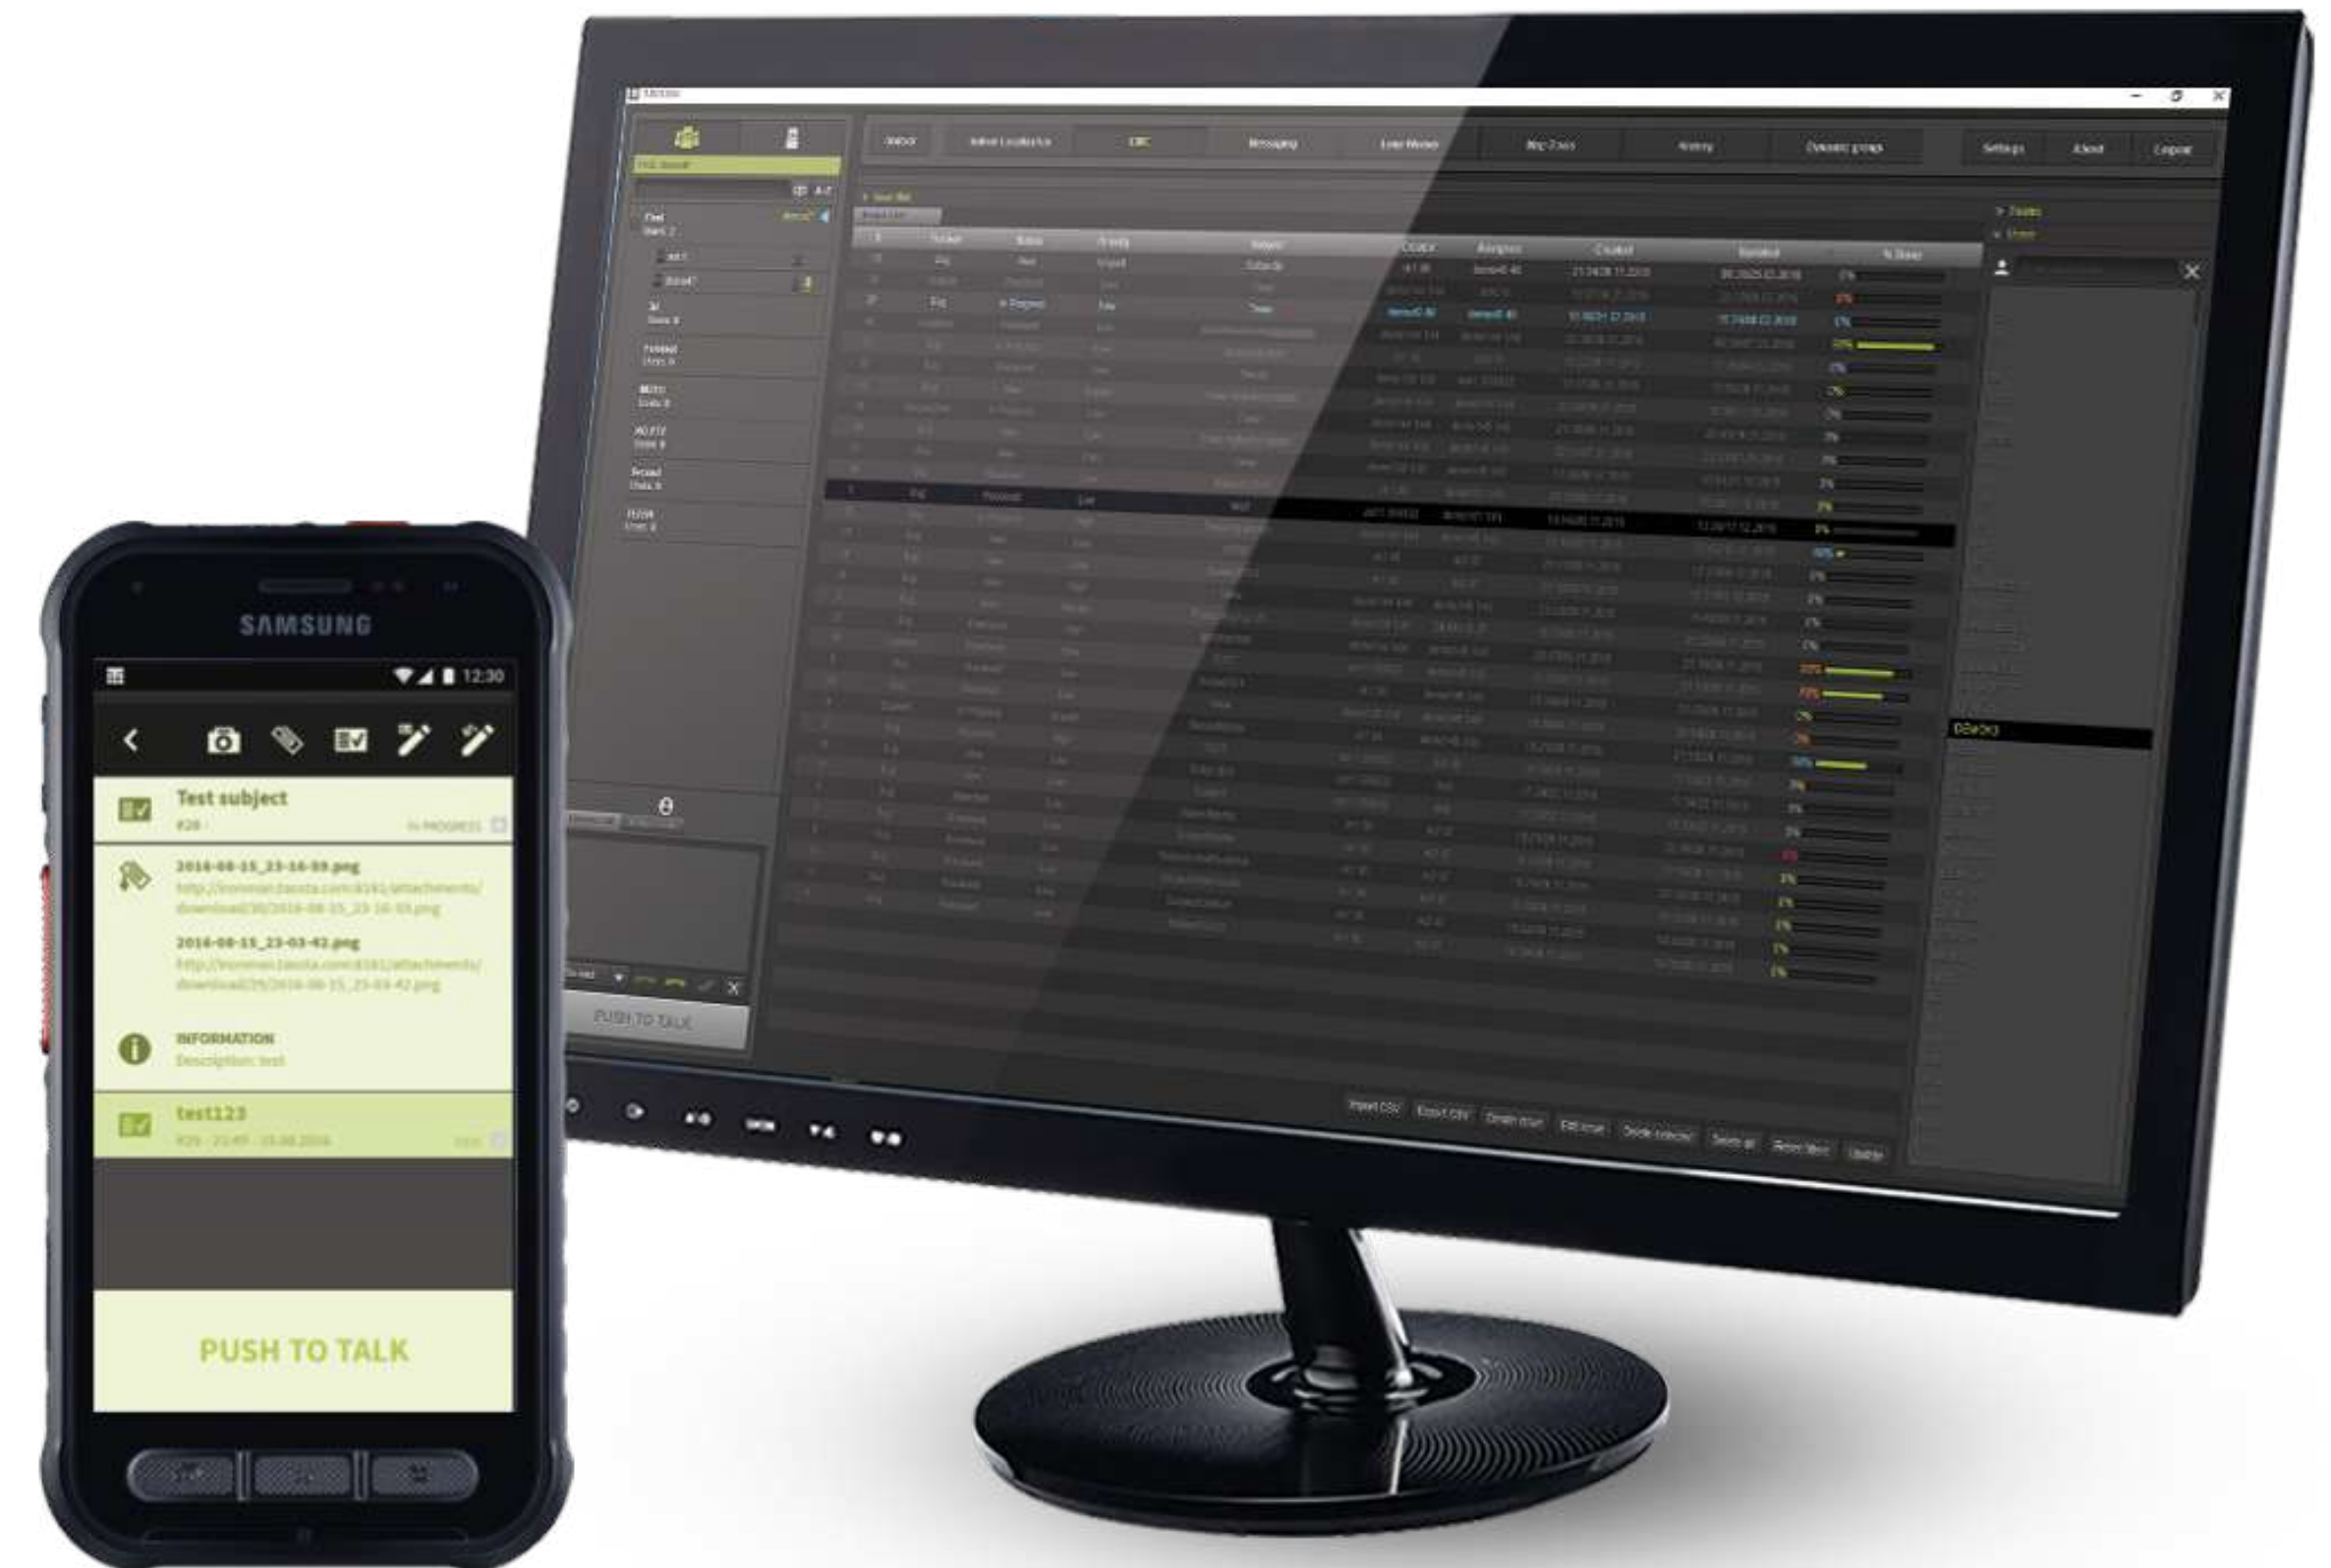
SAMSUNG

12:30

Test subject
#28 · IN PROGRESS

2016-08-15_23-16-09.png
http://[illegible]/attachments/download/30/2016-08-15_23-16-09.png

2016-08-15_23-03-42.png
http://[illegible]/attachments/download/29/2016-08-15_23-03-42.png

INFORMATION
Description: test

test123
#29 · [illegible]

PUSH TO TALK

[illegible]

Settings
About
Logout

PUSH TO TALK